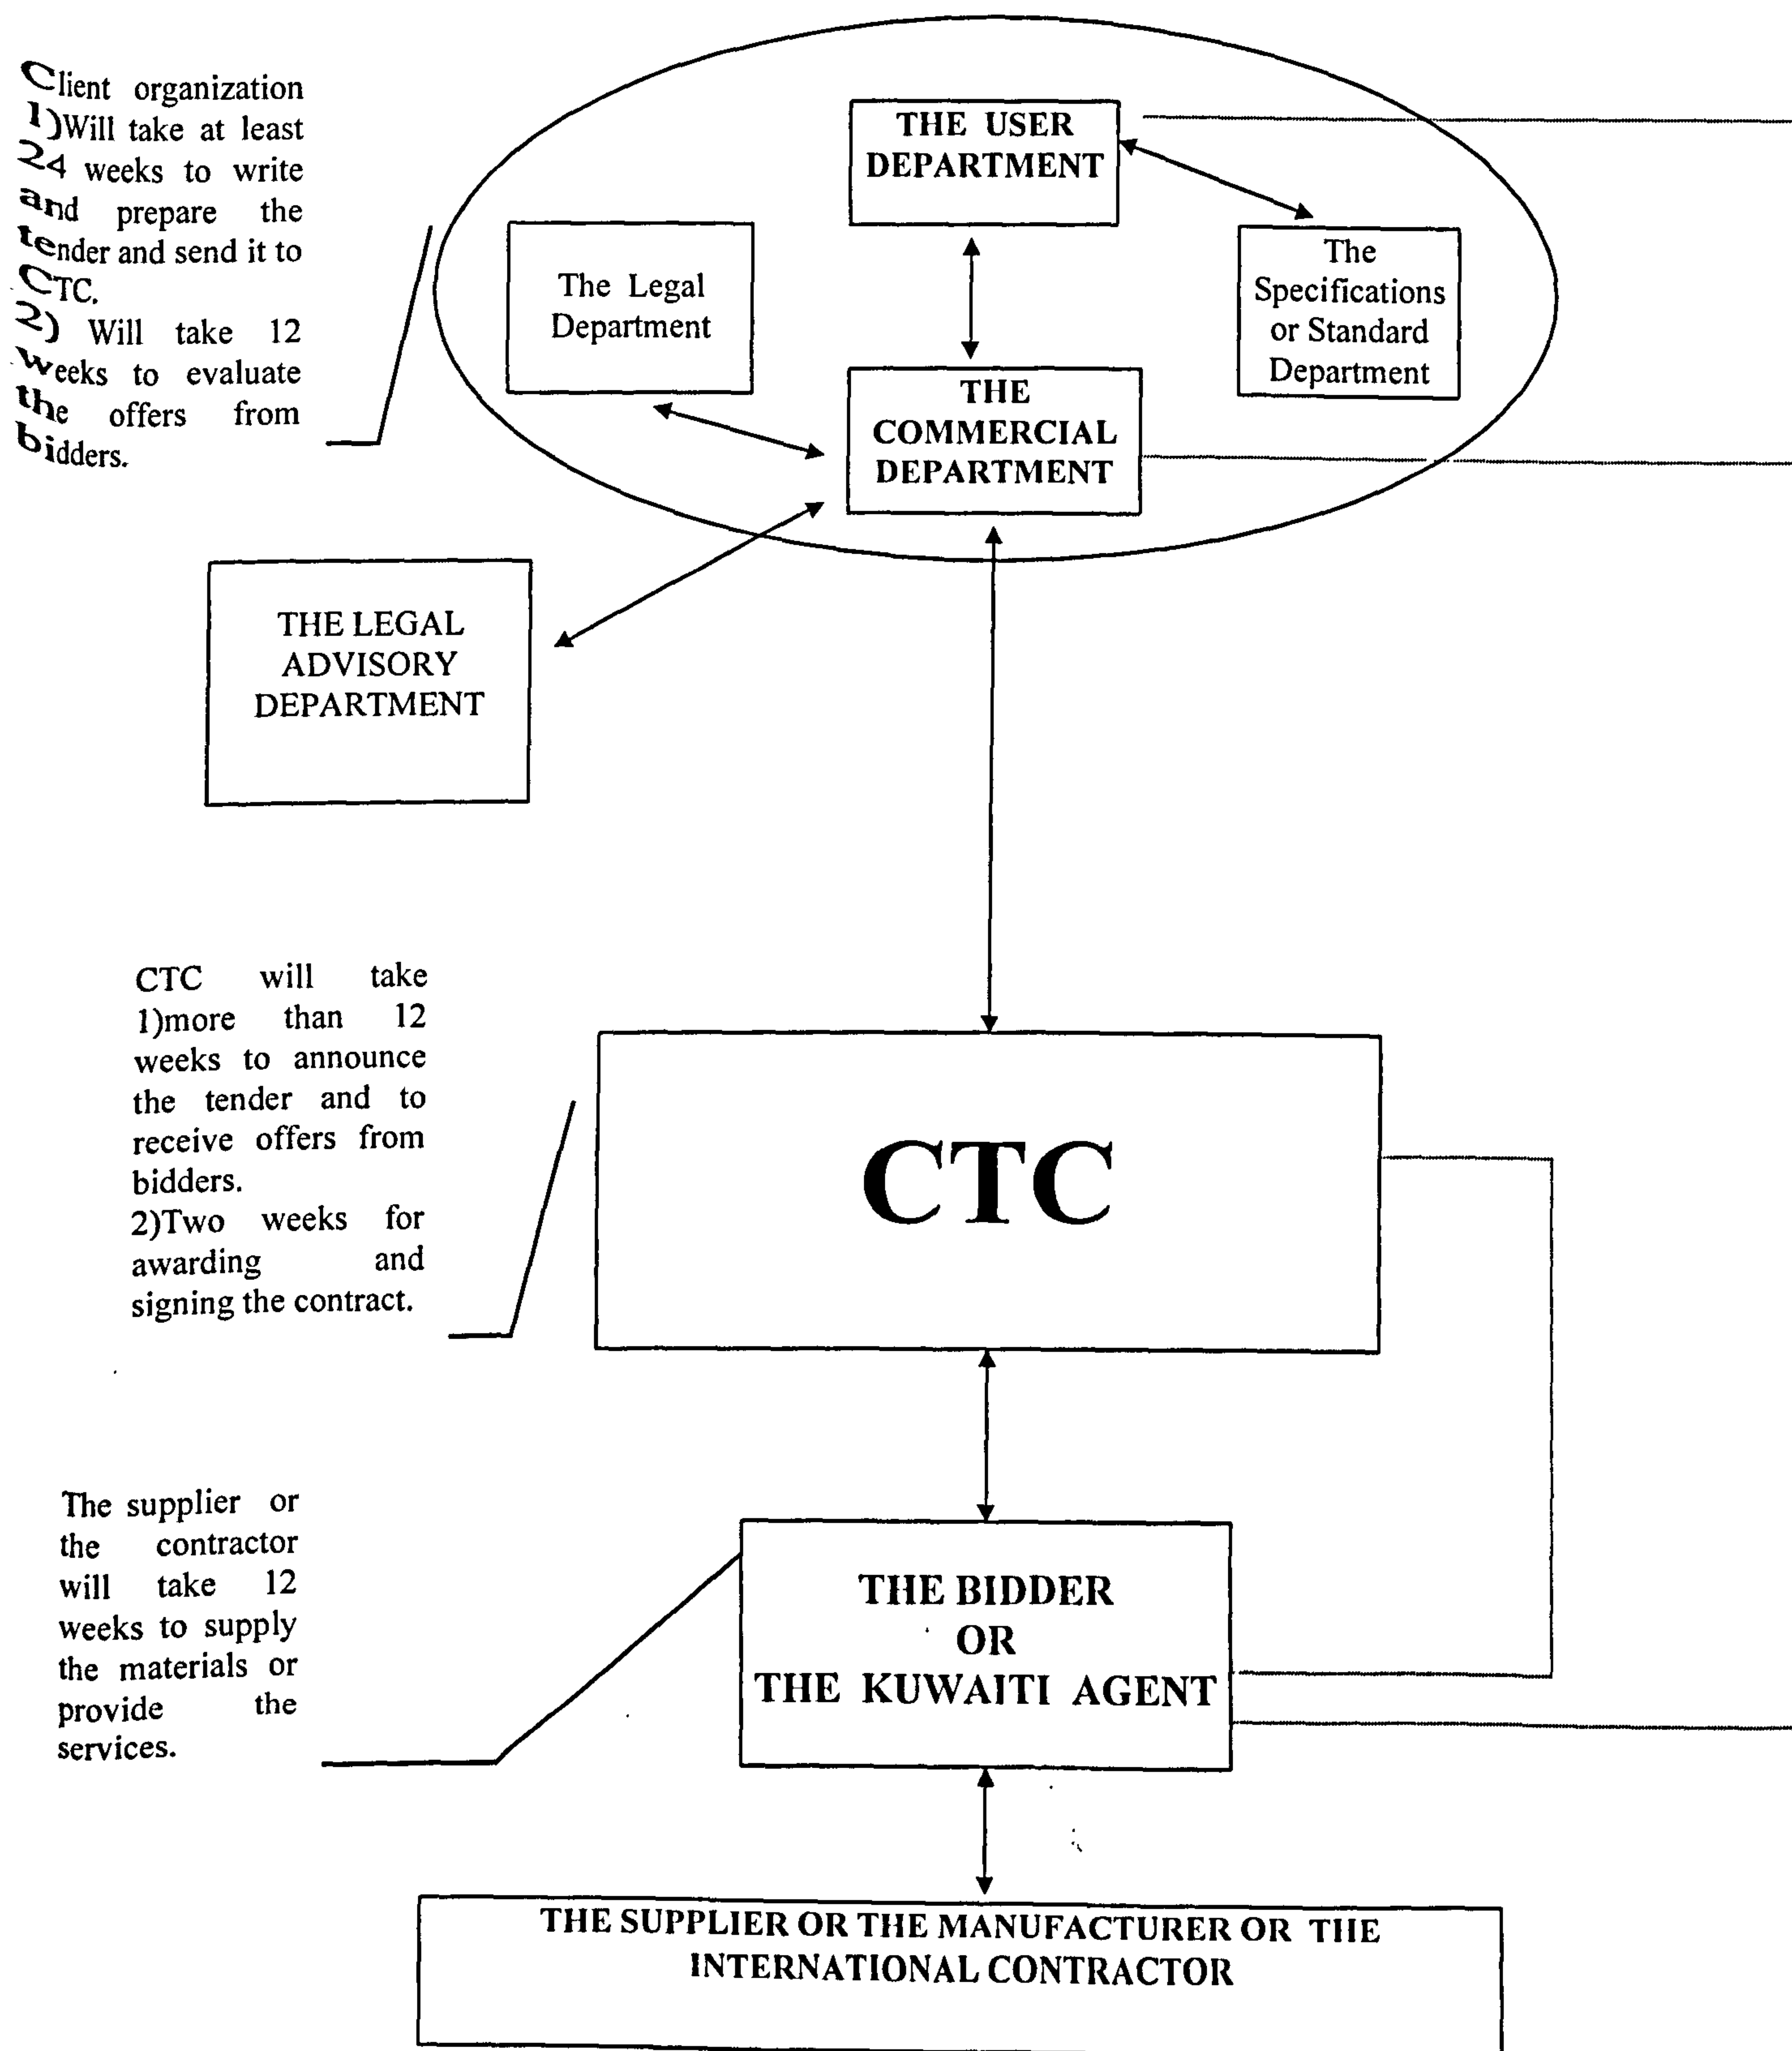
Client organization 1)Will take at least 24 weeks to write and prepare the tender and send it to CTC.
2) Will take 12 weeks to evaluate the offers from bidders.

THE USER DEPARTMENT

The Legal Department

The Specifications or Standard Department

THE COMMERCIAL DEPARTMENT

THE LEGAL ADVISORY DEPARTMENT

CTC will take 1)more than 12 weeks to announce the tender and to receive offers from bidders.
2)Two weeks for awarding and signing the contract.

CTC

The supplier or the contractor will take 12 weeks to supply the materials or provide the services.

THE BIDDER OR THE KUWAITI AGENT

THE SUPPLIER OR THE MANUFACTURER OR THE INTERNATIONAL CONTRACTOR